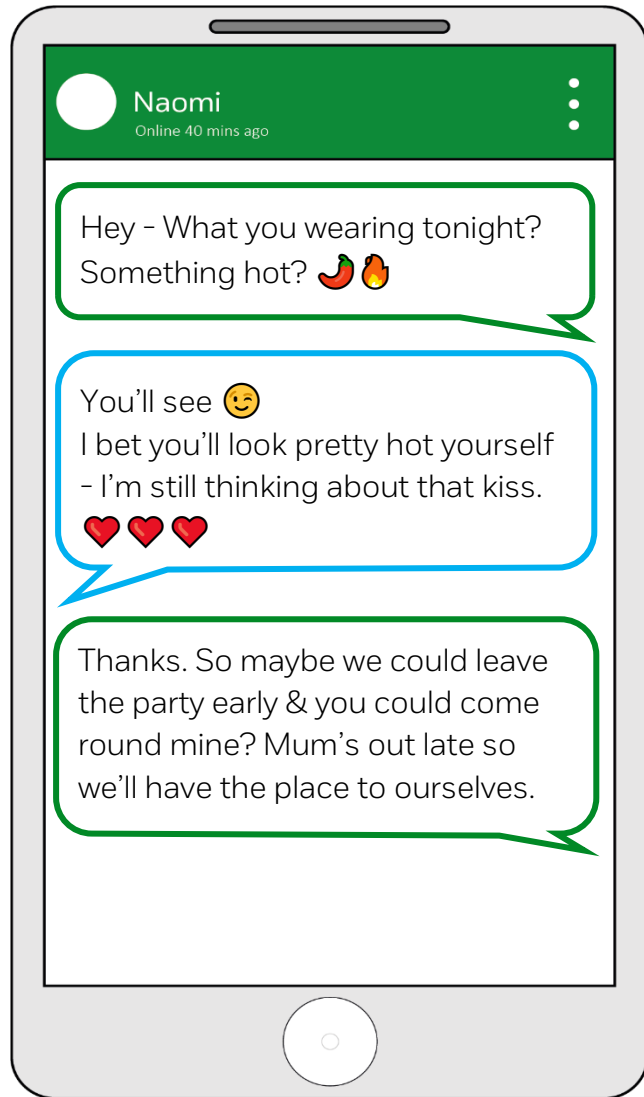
Naomi
Online 40 mins ago

Hey - What you wearing tonight? Something hot? 🌶️🔥

You'll see 😉
I bet you'll look pretty hot yourself - I'm still thinking about that kiss.
❤️❤️❤️

Thanks. So maybe we could leave the party early & you could come round mine? Mum's out late so we'll have the place to ourselves.